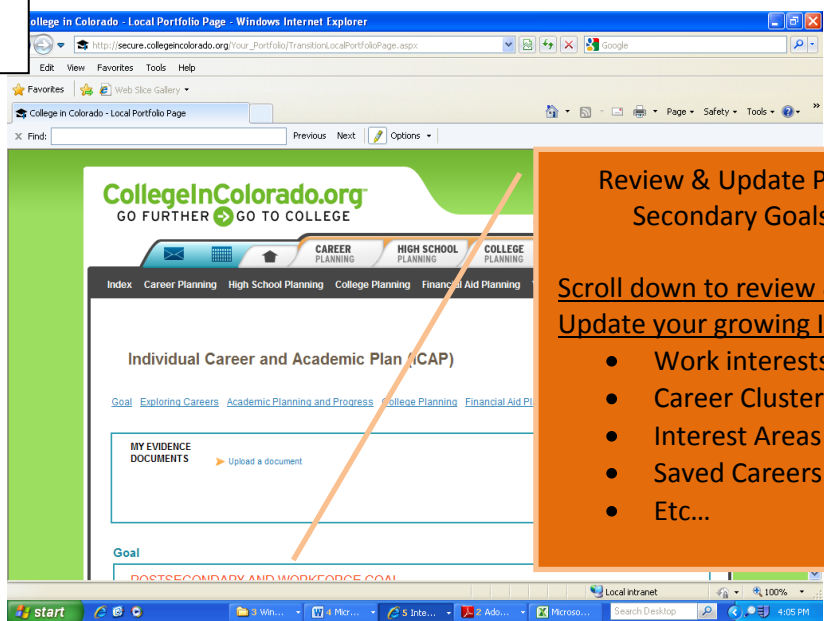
College in Colorado - Local Portfolio Page - Windows Internet Explorer

http://secure.collegeincolorado.org/Your_Portfolio/TransitionLocalPortfolioPage.aspx

Google

Edit View Favorites Tools Help

Favorites Web Slice Gallery

College in Colorado - Local Portfolio Page

Page Safety Tools

Find: Previous Next Options

CollegeInColorado.org
GO FURTHER GO TO COLLEGE

CAREER PLANNING HIGH SCHOOL PLANNING COLLEGE PLANNING

Index Career Planning High School Planning College Planning Financial Aid Planning

Individual Career and Academic Plan (ICAP)

Goal Exploring Careers Academic Planning and Progress College Planning Financial Aid Pl

MY EVIDENCE DOCUMENTS

Upload a document

Goal

POSTSECONDARY AND WORKFORCE GOAL

Review & Update P
Secondary Goals

Scroll down to review
Update your growing I

- Work interests
- Career Cluster
- Interest Areas
- Saved Careers
- Etc…

Local intranet 100%

start 3 Win... 4 Micr... 5 Inte... 2 Ado... Microso... Search Desktop 4:05 PM